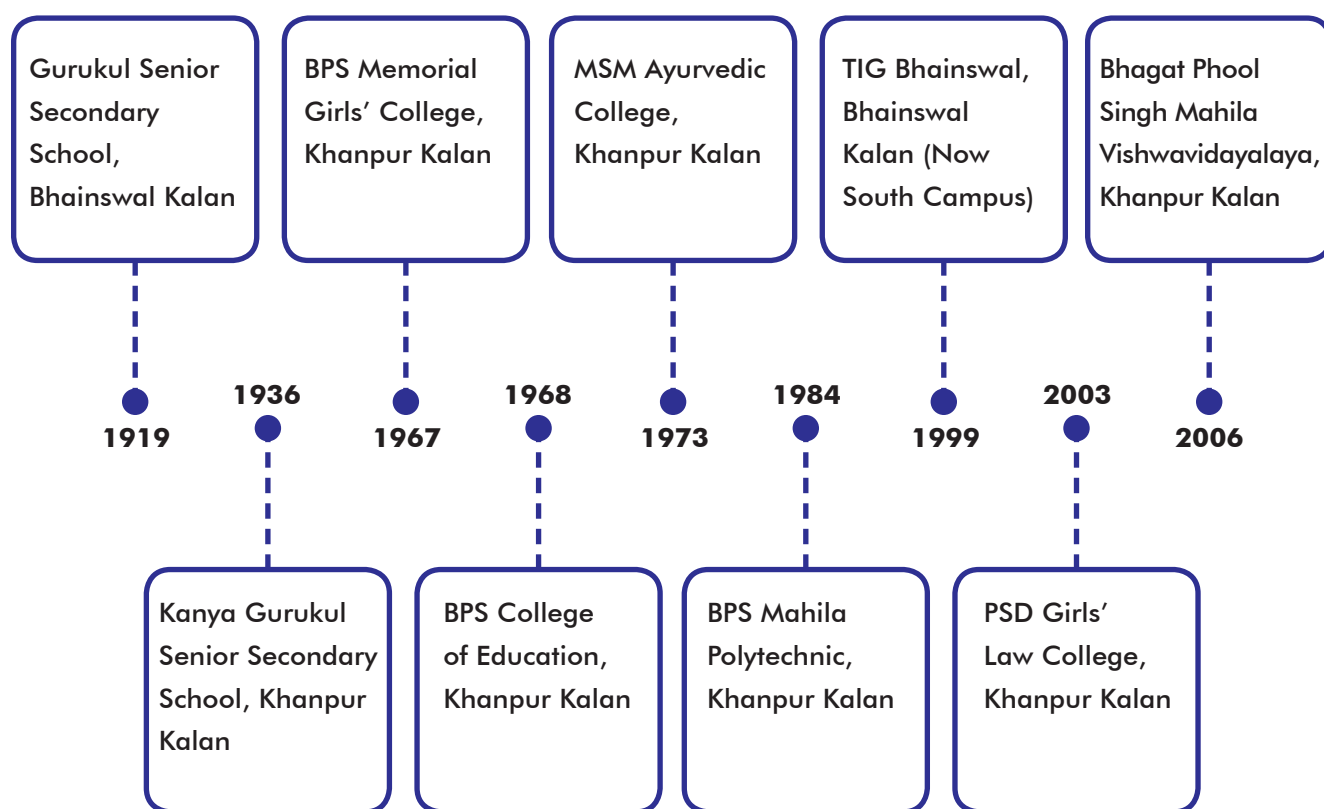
Gurukul Senior Secondary School, Bhainswal Kalan

1919

1936

Kanya Gurukul Senior Secondary School, Khanpur Kalan

BPS Memorial Girls' College, Khanpur Kalan

1967

1968

BPS College of Education, Khanpur Kalan

MSM Ayurvedic College, Khanpur Kalan

1973

1984

BPS Mahila Polytechnic, Khanpur Kalan

TIG Bhainswal, Bhainswal Kalan (Now South Campus)

1999

2003

PSD Girls' Law College, Khanpur Kalan

Bhagat Phool Singh Mahila Vishwavidayalaya, Khanpur Kalan

2006